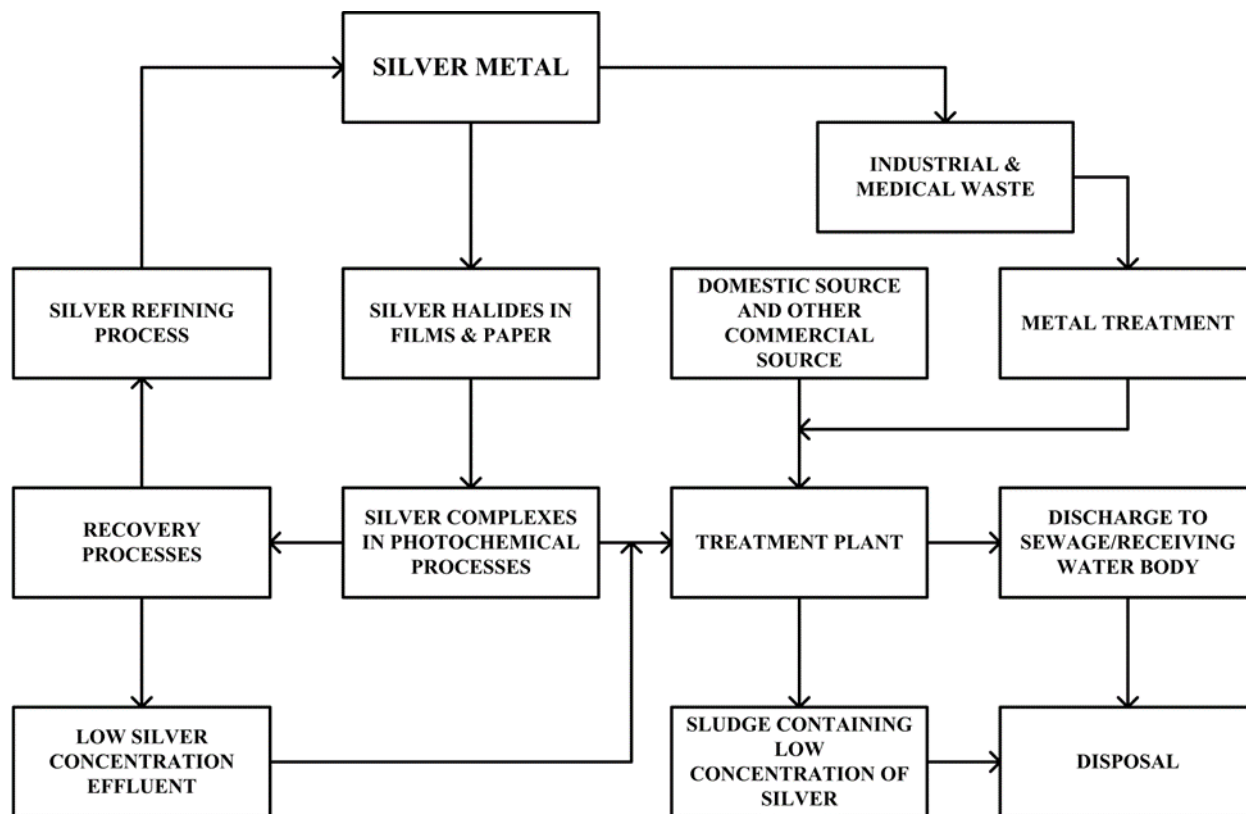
SILVER METAL

INDUSTRIAL & MEDICAL WASTE

SILVER REFINING PROCESS

SILVER HALIDES IN FILMS & PAPER

DOMESTIC SOURCE AND OTHER COMMERCIAL SOURCE

METAL TREATMENT

RECOVERY PROCESSES

SILVER COMPLEXES IN PHOTOCHEMICAL PROCESSES

TREATMENT PLANT

DISCHARGE TO SEWAGE/RECEIVING WATER BODY

LOW SILVER CONCENTRATION EFFLUENT

SLUDGE CONTAINING LOW CONCENTRATION OF SILVER

DISPOSAL